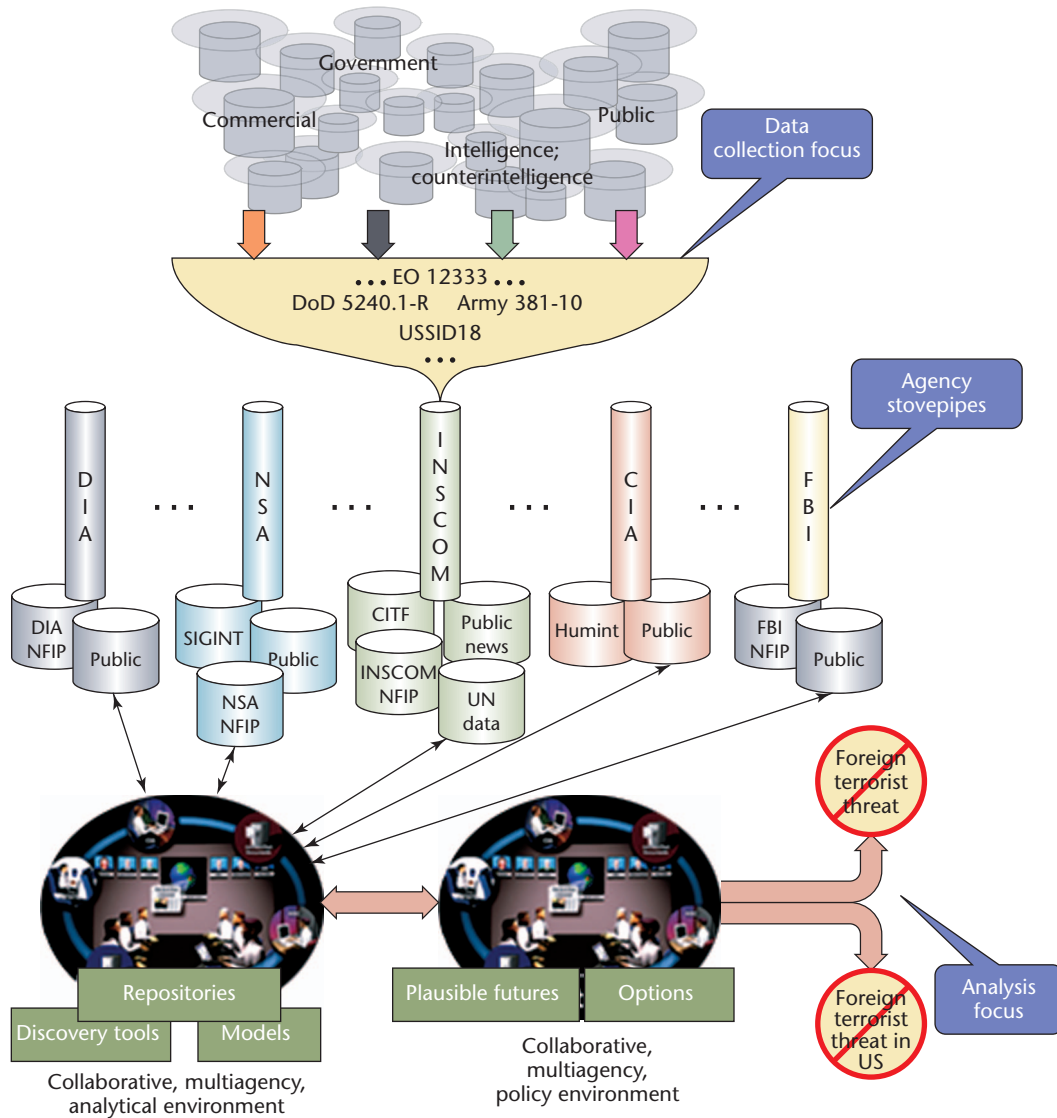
Government

Commercial

Public

Intelligence; counterintelligence

Data collection focus

• • • EO 12333 • • •
DoD 5240.1-R Army 381-10
USSID18
• • •

Agency stovepipes

D I A

• • •

N S A

• • •

I N S C O M

• • •

C I A

• • •

F B I

DIA NFIP

Public

SIGINT

Public

NSA NFIP

CITF

Public news

INSCOM NFIP

UN data

Humint

Public

FBI NFIP

Public

Foreign terrorist threat

Foreign terrorist threat in US

Analysis focus

Repositories

Discovery tools

Models

Collaborative, multiagency, analytical environment

Plausible futures

Options

Collaborative, multiagency, policy environment